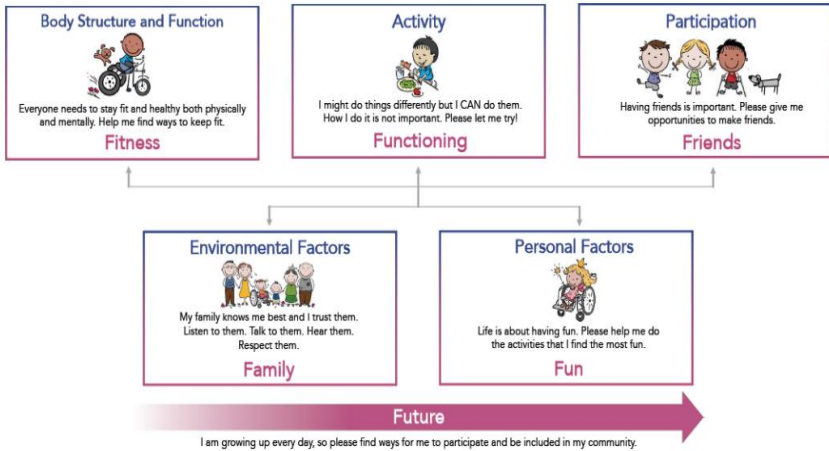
Body Structure and Function

Everyone needs to stay fit and healthy both physically and mentally. Help me find ways to keep fit.

Fitness

Activity

I might do things differently but I CAN do them. How I do it is not important. Please let me try!

Functioning

Participation

Having friends is important. Please give me opportunities to make friends.

Friends

Environmental Factors

My family knows me best and I trust them. Listen to them. Talk to them. Hear them. Respect them.

Family

Personal Factors

Life is about having fun. Please help me do the activities that I find the most fun.

Fun

Future

I am growing up every day, so please find ways for me to participate and be included in my community.